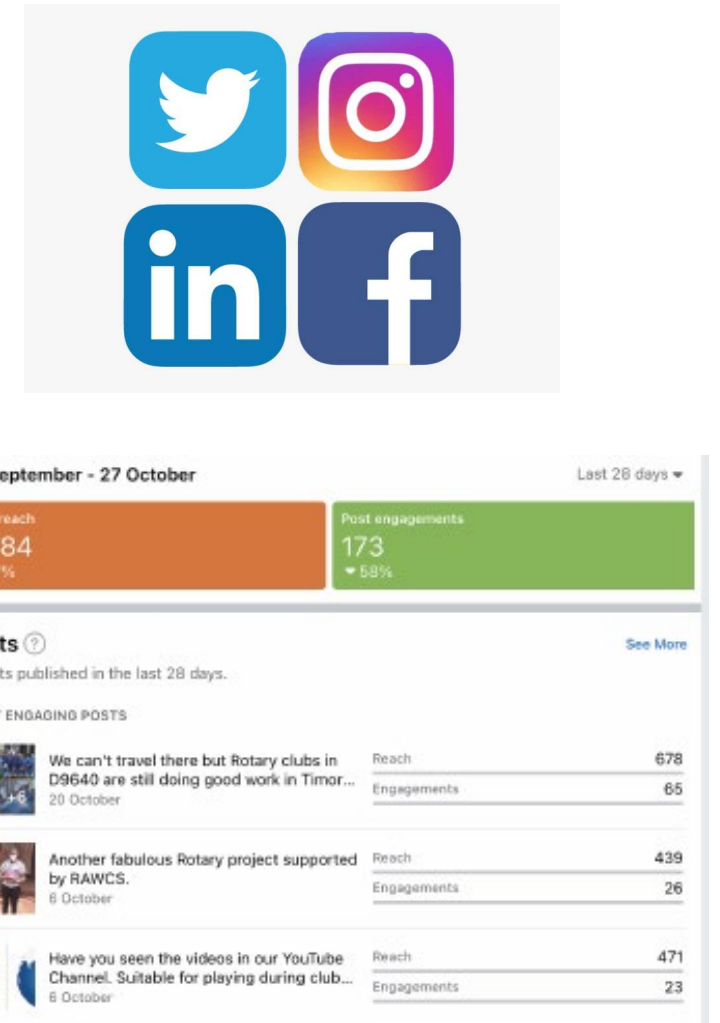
in f

eptember - 27 October

Last 28 days

reach
84
%

Post engagements
173
▾58%

ts ?

See More

ts published in the last 28 days.

ENGAGING POSTS

+6

We can't travel there but Rotary clubs in D9640 are still doing good work in Timor...
20 October

Reach 678
Engagements 65

Another fabulous Rotary project supported by RAWCS.
6 October

Reach 439
Engagements 26

Have you seen the videos in our YouTube Channel. Suitable for playing during club...
6 October

Reach 471
Engagements 23